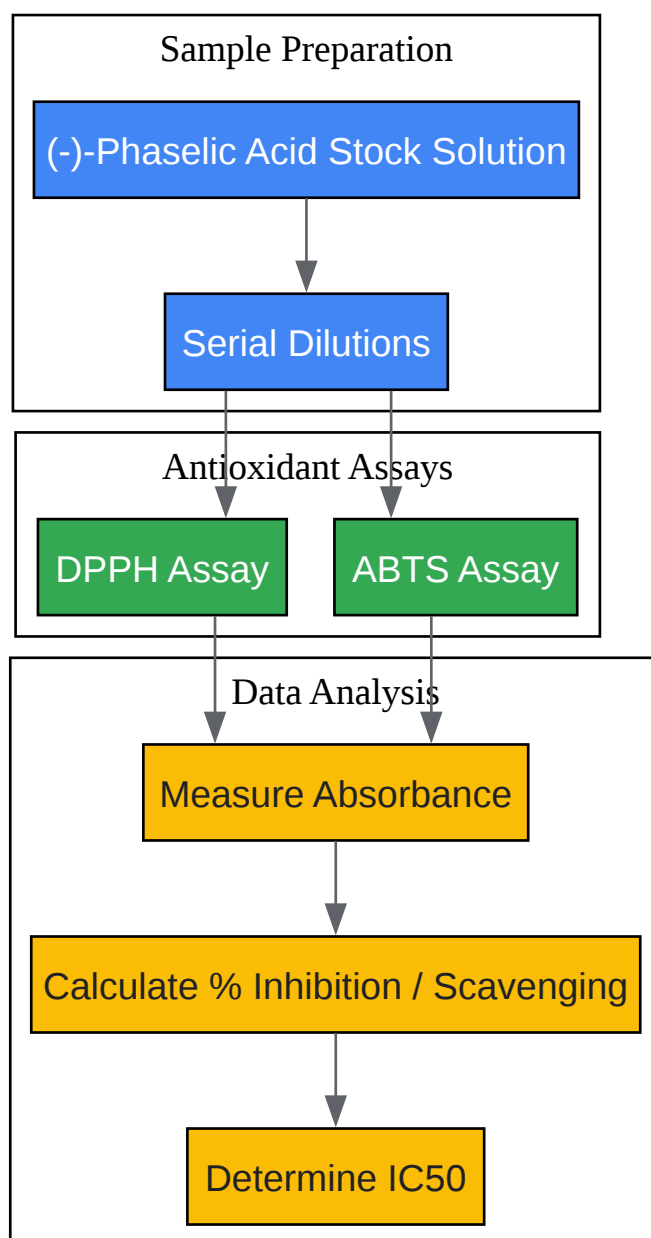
Sample Preparation

(-)-Phaselic Acid Stock Solution

Serial Dilutions

Antioxidant Assays

DPPH Assay

ABTS Assay

Data Analysis

Measure Absorbance

Calculate % Inhibition / Scavenging

Determine IC50